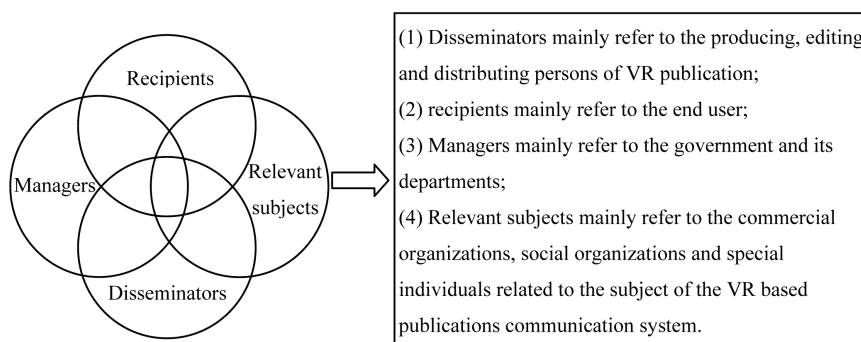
Recipients

Managers

Relevant subjects

Disseminators

(1) Disseminators mainly refer to the producing, editing and distributing persons of VR publication;
(2) recipients mainly refer to the end user;
(3) Managers mainly refer to the government and its departments;
(4) Relevant subjects mainly refer to the commercial organizations, social organizations and special individuals related to the subject of the VR based publications communication system.